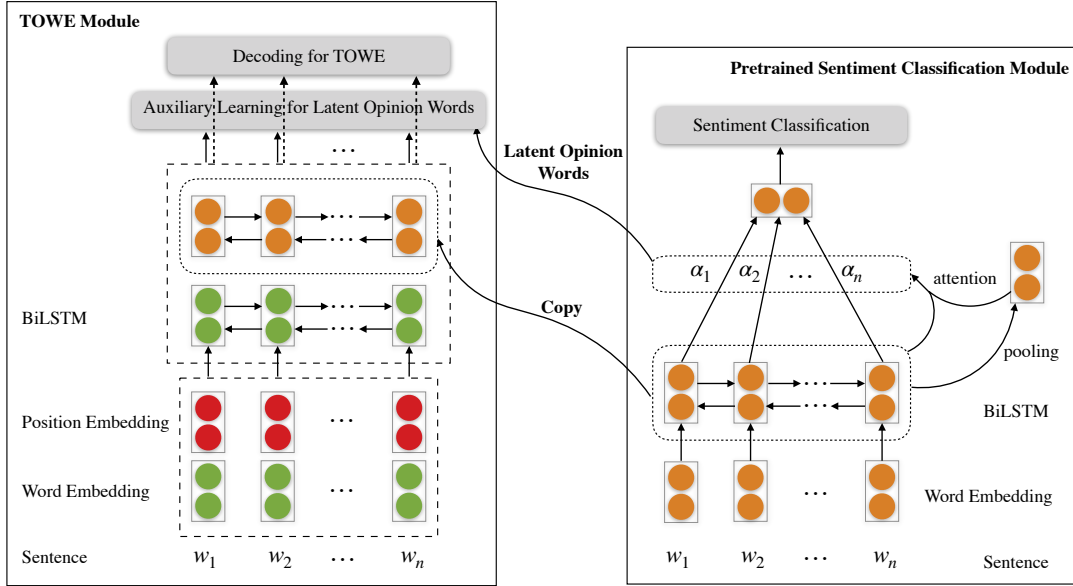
TOWE Module

Decoding for TOWE

Auxiliary Learning for Latent Opinion Words

···

···

···

BiLSTM

Position Embedding

···

Word Embedding

···

Sentence $w_1$ $w_2$ ··· $w_n$

Latent Opinion Words

Copy

Pretrained Sentiment Classification Module

Sentiment Classification

$\alpha_1$ $\alpha_2$ ··· $\alpha_n$

attention

pooling

···

···

BiLSTM

···

Word Embedding

$w_1$ $w_2$ ··· $w_n$ Sentence